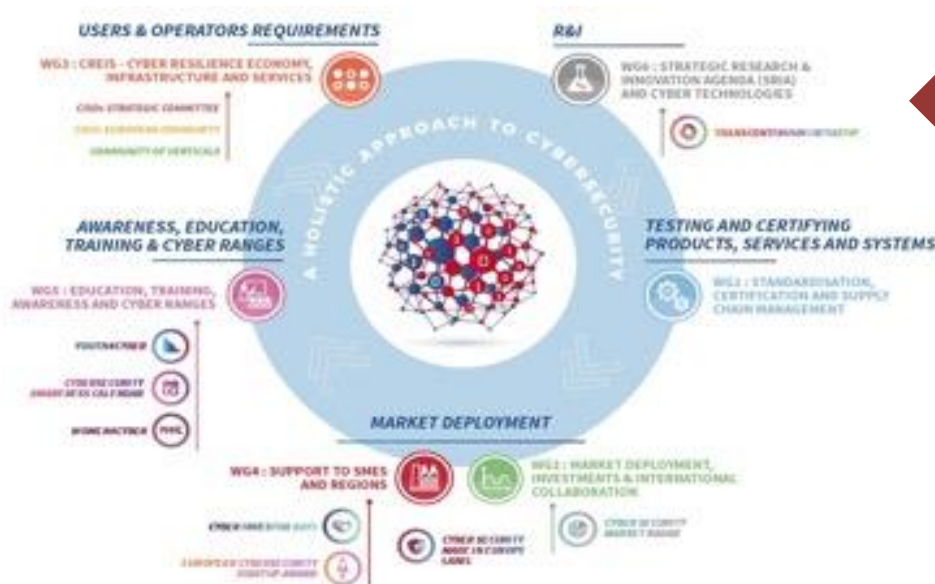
USERS & OPERATORS REQUIREMENTS

WG3 : CREIS - CYBER RESILIENCE ECONOMY, INFRASTRUCTURE AND SERVICES

CISOs STRATEGIC COMMITTEE

CISOs EUROPEAN COMMUNITY

COMMUNITY OF VERTICALS

R&I

WG6 : STRATEGIC RESEARCH & INNOVATION AGENDA (SRIA) AND CYBER TECHNOLOGIES

TRANSCONTINUUM INITIATIVE

A HOLISTIC APPROACH TO CYBERSECURITY

AWARENESS, EDUCATION, TRAINING & CYBER RANGES

WG5 : EDUCATION, TRAINING, AWARENESS AND CYBER RANGES

YOUTH4CYBER

CYBERSECURITY AWARENESS CALENDAR

WOMEN4CYBER

TESTING AND CERTIFYING PRODUCTS, SERVICES AND SYSTEMS

WG1 : STANDARDISATION, CERTIFICATION AND SUPPLY CHAIN MANAGEMENT

MARKET DEPLOYMENT

WG4 : SUPPORT TO SMEs AND REGIONS

WG2 : MARKET DEPLOYMENT, INVESTMENTS & INTERNATIONAL COLLABORATION

CYBER INVESTOR DAYS

EUROPEAN CYBERSECURITY STARTUP AWARD

CYBER SECURITY MADE IN EUROPE LABEL

CYBER SECURITY MARKET RADAR